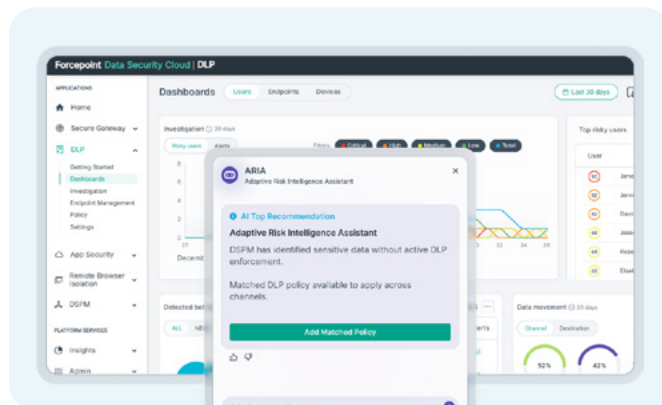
Forcepoint Data Security Cloud | DLP

APPLICATIONS
Home
Secure Gateway
DLP
Getting Started
Dashboards
Investigation
Endpoint Management
Policy
Settings
App Security
Remote Browser Isolation
DSPM
PLATFORM SERVICES
Insights
Admin

Dashboards
Users
Endpoints
Devices
Last 30 days

Investigation 30 days
Risky users
Alerts
Filters
Critical
High
Medium
Low
Total
27
December
25
Detected beh
ALL
NE

Top risky users
User
Jane
Jane
Davi
Jess
Pete
Elsa

Data movement 30 days
Channel
Destination
52%
42%

ARIA
Adaptive Risk Intelligence Assistant

AI Top Recommendation
Adaptive Risk Intelligence Assistant
DSPM has identified sensitive data without active DLP enforcement.

Matched DLP policy available to apply across channels.

Add Matched Policy